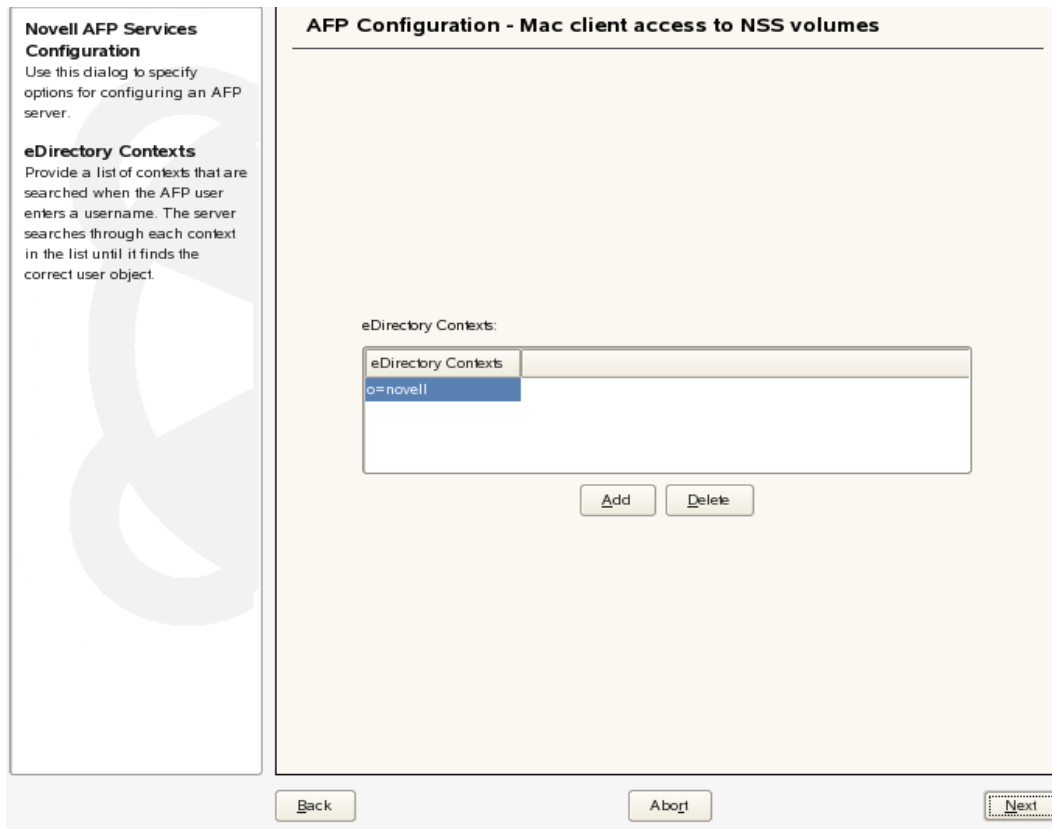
Novell AFP Services Configuration
Use this dialog to specify options for configuring an AFP server.

eDirectory Contexts
Provide a list of contexts that are searched when the AFP user enters a username. The server searches through each context in the list until it finds the correct user object.

AFP Configuration - Mac client access to NSS volumes

eDirectory Contexts:

| eDirectory Contexts |
|---|
| o=novell |

Add
Delete

Back
Abort
Next